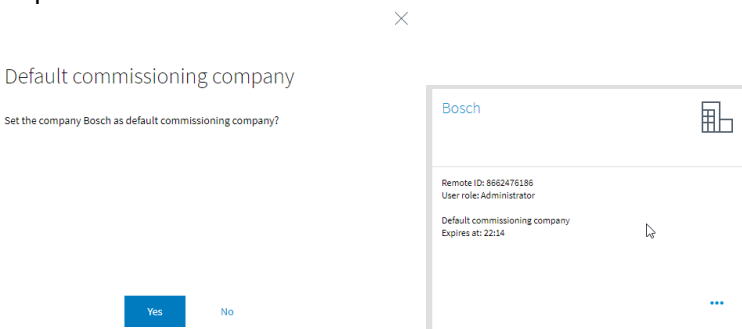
Default commissioning company

Set the company Bosch as default commissioning company?

Yes No

Bosch

Remote ID: 8662476186
User role: Administrator

Default commissioning company
Expires at: 22:14

...